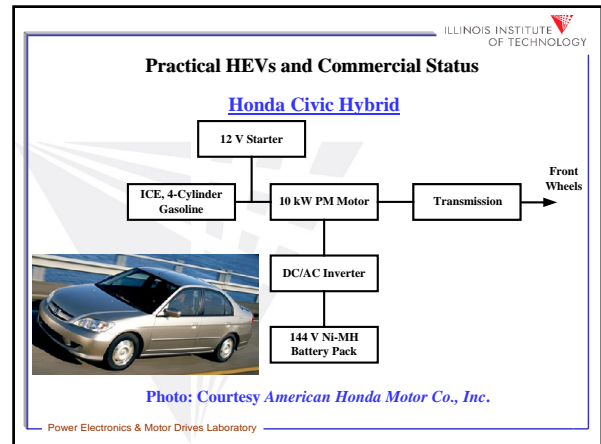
ILLINOIS INSTITUTE OF TECHNOLOGY

Practical HEVs and Commercial Status

Honda Civic Hybrid

12 V Starter

ICE, 4-Cylinder Gasoline

10 kW PM Motor

Transmission

Front Wheels

DC/AC Inverter

144 V Ni-MH Battery Pack

Photo: Courtesy *American Honda Motor Co., Inc.*

Power Electronics & Motor Drives Laboratory